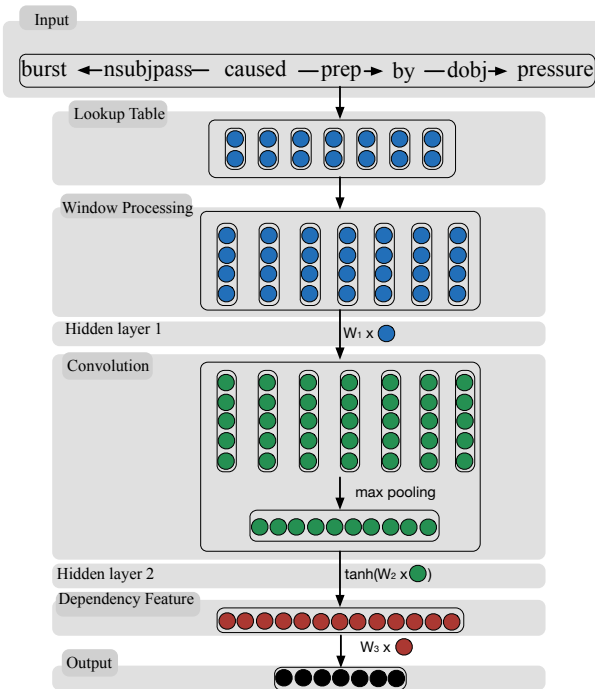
Input

burst ←nsubjpass— caused —prep→ by —dobj→ pressure

Lookup Table

Window Processing

Hidden layer 1

$W_1$ x

Convolution

max pooling

Hidden layer 2

tanh($W_2$ x )

Dependency Feature

$W_3$ x

Output